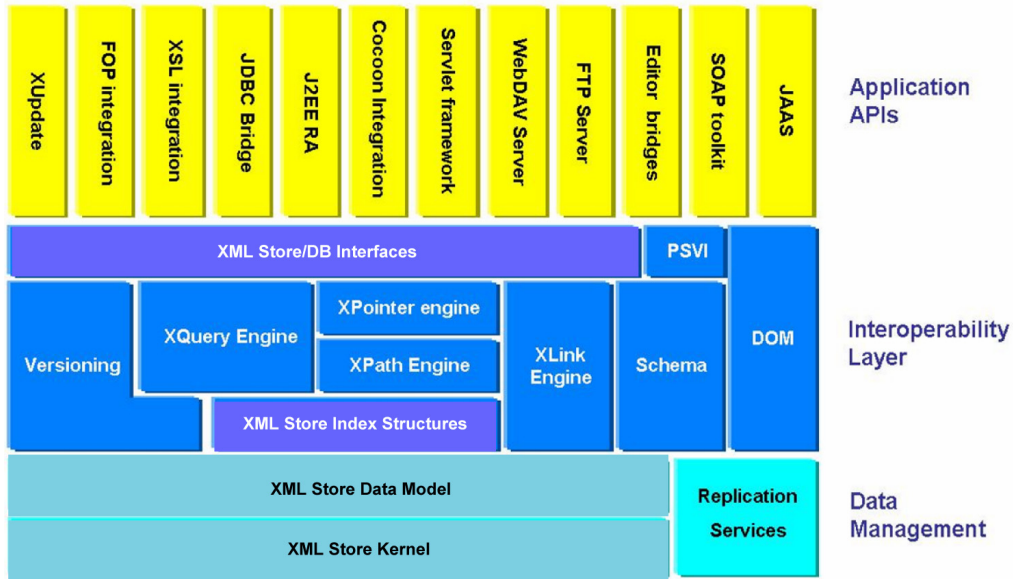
XUpdate

FOP integration

XSL integration

JDBC Bridge

J2EE RA

Cocoon Integration

Servlet framework

WebDAV Server

FTP Server

Editor bridges

SOAP toolkit

JAAS

Application APIs

XML Store/DB Interfaces

PSVI

Versioning

XQuery Engine

XPointer engine

XPath Engine

XML Store Index Structures

XLink Engine

Schema

DOM

Interoperability Layer

XML Store Data Model

XML Store Kernel

Replication Services

Data Management